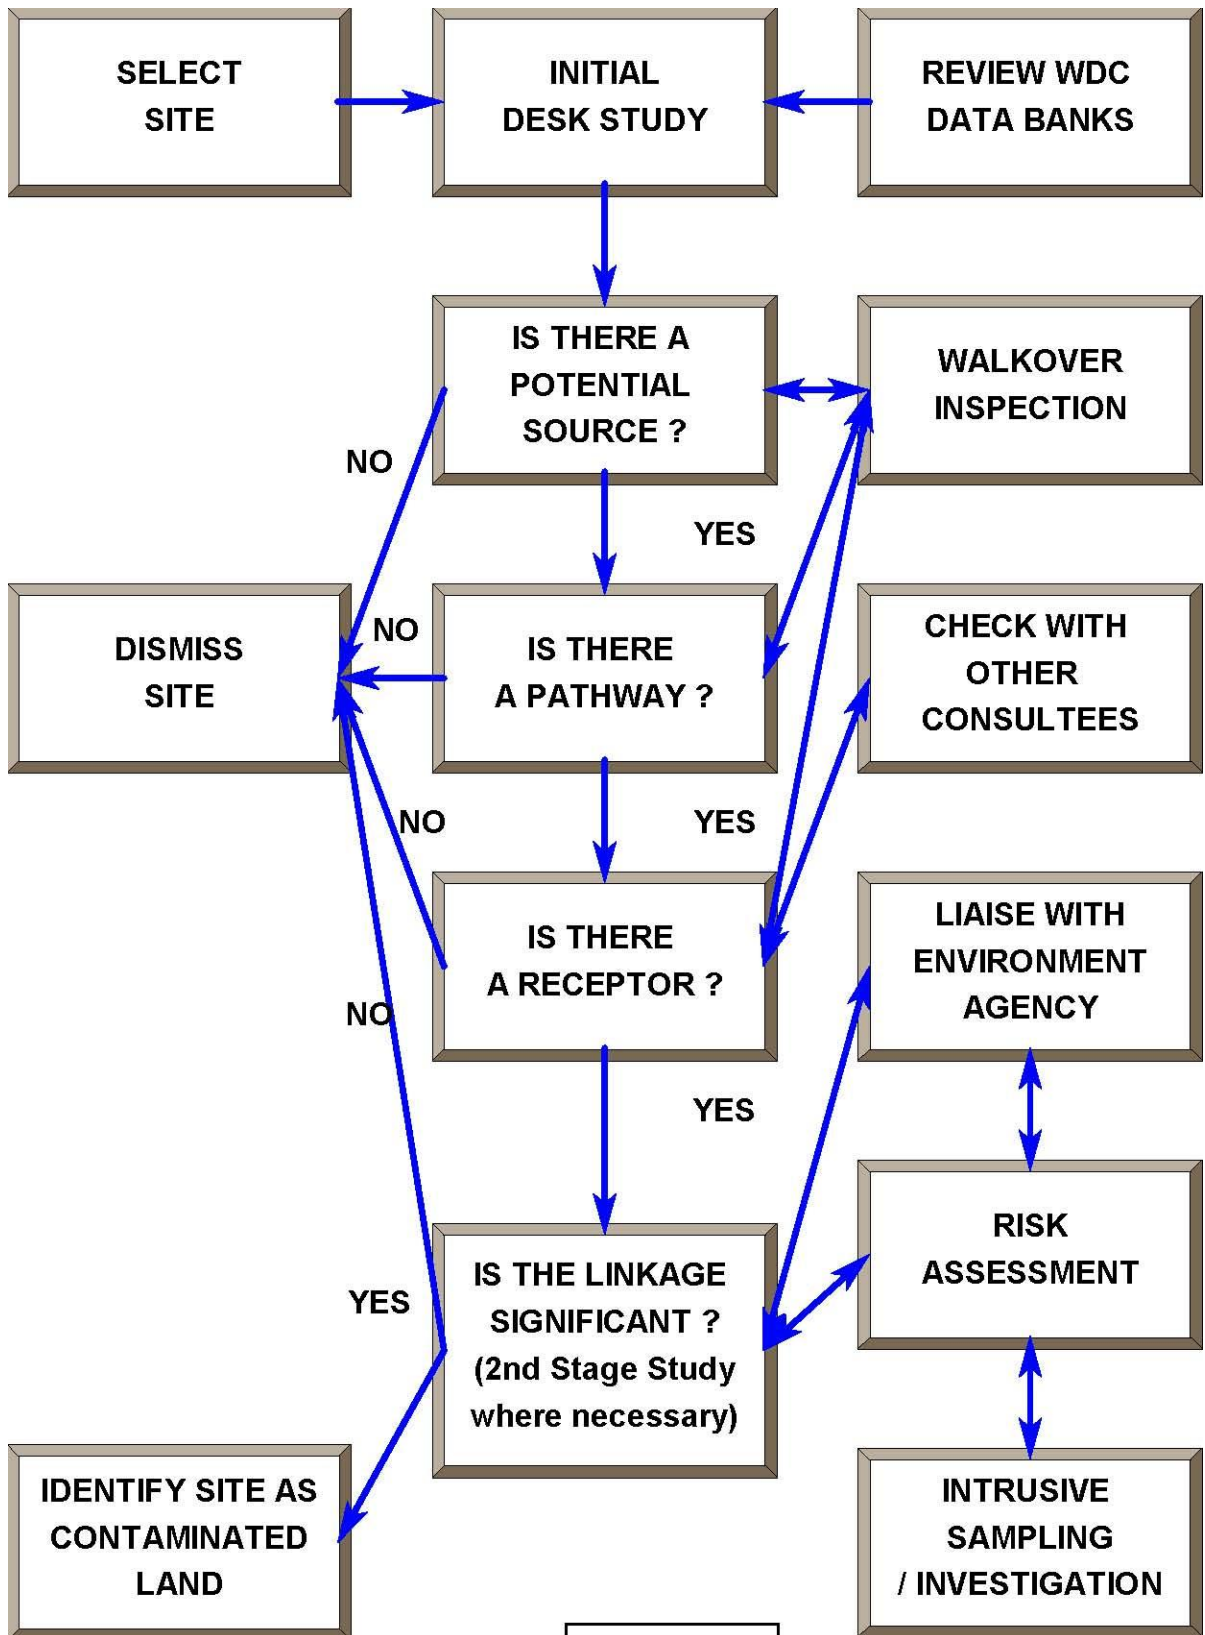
SELECT SITE

INITIAL DESK STUDY

REVIEW WDC DATA BANKS

IS THERE A POTENTIAL SOURCE ?

WALKOVER INSPECTION

NO

YES

DISMISS SITE

NO

IS THERE A PATHWAY ?

CHECK WITH OTHER CONSULTEES

NO

YES

IS THERE A RECEPTOR ?

LIAISE WITH ENVIRONMENT AGENCY

NO

YES

RISK ASSESSMENT

YES

IS THE LINKAGE SIGNIFICANT ? (2nd Stage Study where necessary)

IDENTIFY SITE AS CONTAMINATED LAND

INTRUSIVE SAMPLING / INVESTIGATION